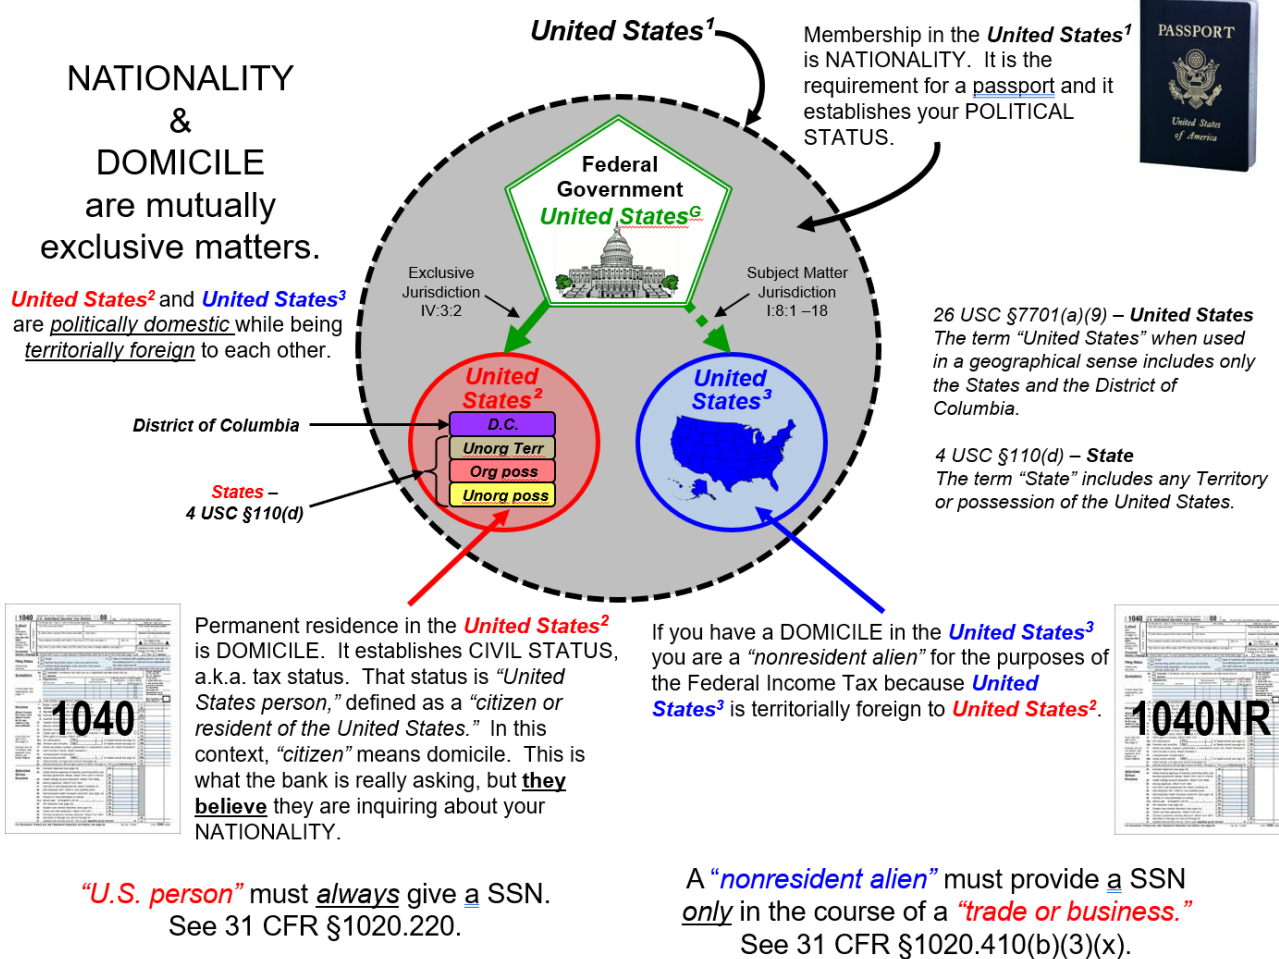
NATIONALITY & DOMICILE are mutually exclusive matters.

United States$^2$ and United States$^3$ are politically domestic while being territorially foreign to each other.

United States$^1$

Membership in the United States$^1$ is NATIONALITY. It is the requirement for a passport and it establishes your POLITICAL STATUS.

PASSPORT
United States of America

Federal Government
United States$^G$

Exclusive Jurisdiction IV:3:2

Subject Matter Jurisdiction I:8:1 –18

United States$^2$

D.C.
Unorg Terr
Org poss
Unorg poss

United States$^3$

District of Columbia

States – 4 USC §110(d)

26 USC §7701(a)(9) – United States
The term "United States" when used in a geographical sense includes only the States and the District of Columbia.

4 USC §110(d) – State
The term "State" includes any Territory or possession of the United States.

1040

Permanent residence in the United States$^2$ is DOMICILE. It establishes CIVIL STATUS, a.k.a. tax status. That status is "United States person," defined as a "citizen or resident of the United States." In this context, "citizen" means domicile. This is what the bank is really asking, but they believe they are inquiring about your NATIONALITY.

If you have a DOMICILE in the United States$^3$ you are a "nonresident alien" for the purposes of the Federal Income Tax because United States$^3$ is territorially foreign to United States$^2$.

1040NR

"U.S. person" must always give a SSN. See 31 CFR §1020.220.

A "nonresident alien" must provide a SSN only in the course of a "trade or business." See 31 CFR §1020.410(b)(3)(x).